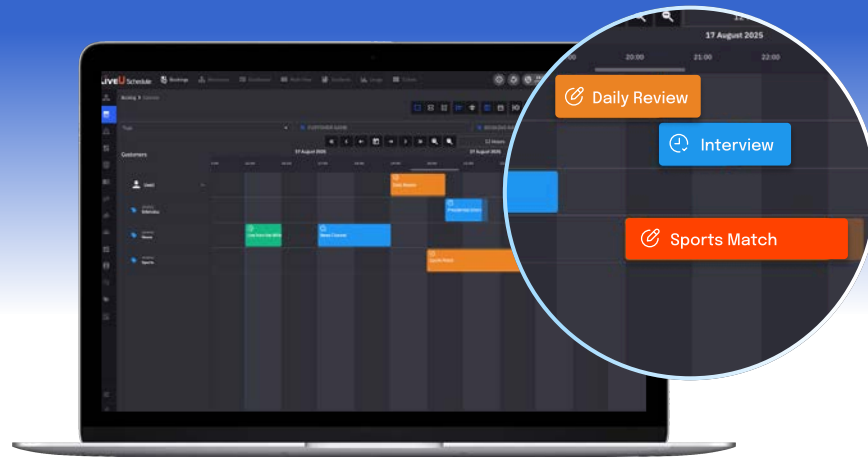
LiveU Schedule Bookings

Booking > Calendar

Customers

Used

Shows

Sports

Daily Review

Presidential Debate

Live from the White

News Channel

Sports Match

17 August 2025

12 Hours

17 August 2025

20:00

21:00

22:00

Daily Review

Interview

Sports Match